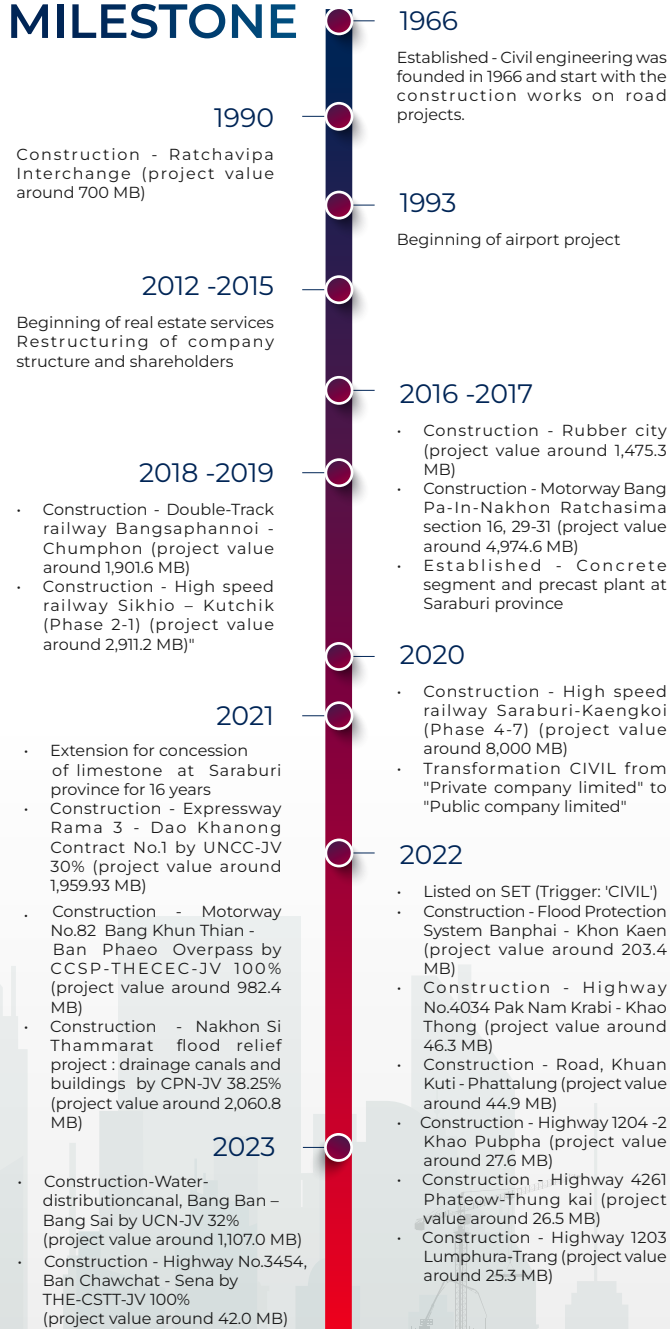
MILESTONE

1966

Established - Civil engineering was founded in 1966 and start with the construction works on road projects.

1990

Construction - Ratchavipa Interchange (project value around 700 MB)

1993

Beginning of airport project

2012 -2015

Beginning of real estate services Restructuring of company structure and shareholders

2016 -2017

- Construction - Rubber city (project value around 1,475.3 MB)
- Construction - Motorway Bang Pa-In-Nakhon Ratchasima section 16, 29-31 (project value around 4,974.6 MB)
- Established - Concrete segment and precast plant at Saraburi province

2018 -2019

- Construction - Double-Track railway Bangsaphannoi - Chumphon (project value around 1,901.6 MB)
- Construction - High speed railway Sikhio – Kutchik (Phase 2-1) (project value around 2,911.2 MB)"

2020

- Construction - High speed railway Saraburi-Kaengkoi (Phase 4-7) (project value around 8,000 MB)
- Transformation CIVIL from "Private company limited" to "Public company limited"

2021

- Extension for concession of limestone at Saraburi province for 16 years
- Construction - Expressway Rama 3 - Dao Khanong Contract No.1 by UNCC-JV 30% (project value around 1,959.93 MB)
- Construction - Motorway No.82 Bang Khun Thian - Ban Phaeo Overpass by CCSP-THECEC-JV 100% (project value around 982.4 MB)
- Construction - Nakhon Si Thammarat flood relief project : drainage canals and buildings by CPN-JV 38.25% (project value around 2,060.8 MB)

2022

- Listed on SET (Trigger: 'CIVIL')
- Construction - Flood Protection System Banphai - Khon Kaen (project value around 203.4 MB)
- Construction - Highway No.4034 Pak Nam Krabi - Khao Thong (project value around 46.3 MB)
- Construction - Road, Khuan Kuti - Phattalung (project value around 44.9 MB)
- Construction - Highway 1204 -2 Khao Pubpha (project value around 27.6 MB)
- Construction - Highway 4261 Phateow-Thung kai (project value around 26.5 MB)
- Construction - Highway 1203 Lumphura-Trang (project value around 25.3 MB)

2023

- Construction-Water-distributioncanal, Bang Ban – Bang Sai by UCN-JV 32% (project value around 1,107.0 MB)
- Construction - Highway No.3454, Ban Chawchat - Sena by THE-CSTT-JV 100% (project value around 42.0 MB)